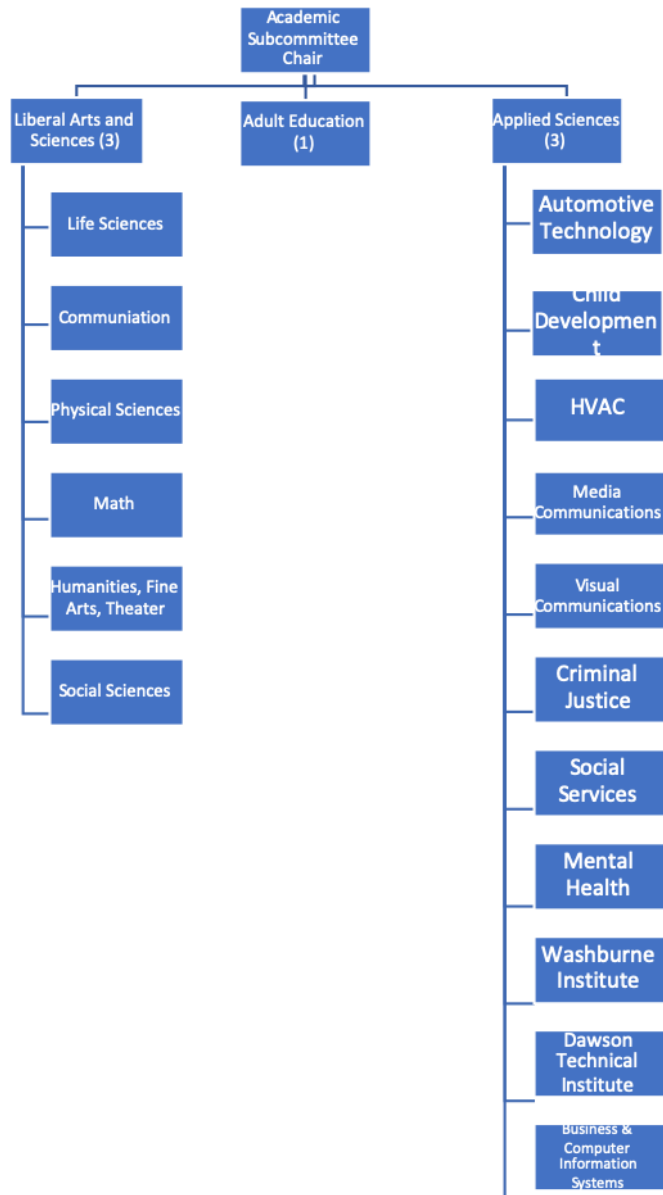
Academic Subcommittee Chair

Liberal Arts and Sciences (3)

Adult Education (1)

Applied Sciences (3)

Life Sciences

Communiation

Physical Sciences

Math

Humanities, Fine Arts, Theater

Social Sciences

Automotive Technology

Child Developmen t

HVAC

Media Communications

Visual Communications

Criminal Justice

Social Services

Mental Health

Washburne Institute

Dawson Technical Institute

Business & Computer Information Systems